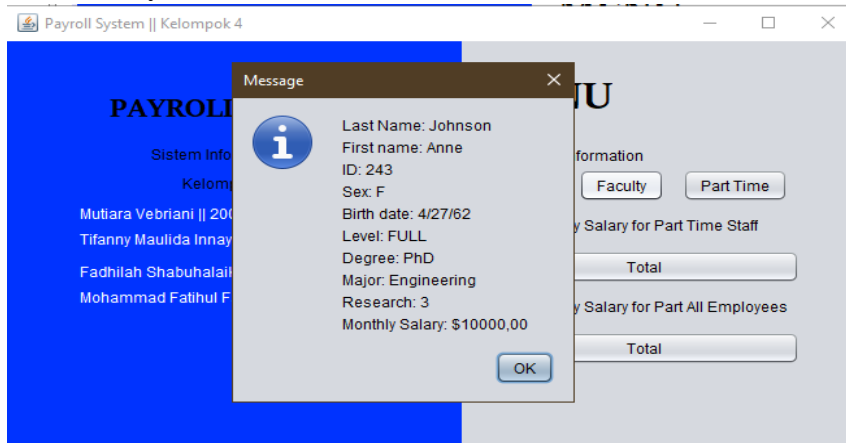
Payroll System || Kelompok 4

PAYROLL

Sistem Info

Kelomp

Mutiara Vebriani || 200

Tifanny Maulida Innay

Fadhilah Shabuhalaik

Mohammad Fatihul F

NU

formation

Faculty

Part Time

y Salary for Part Time Staff

Total

y Salary for Part All Employees

Total

Message

Last Name: Johnson
First name: Anne
ID: 243
Sex: F
Birth date: 4/27/62
Level: FULL
Degree: PhD
Major: Engineering
Research: 3
Monthly Salary: $10000,00

OK